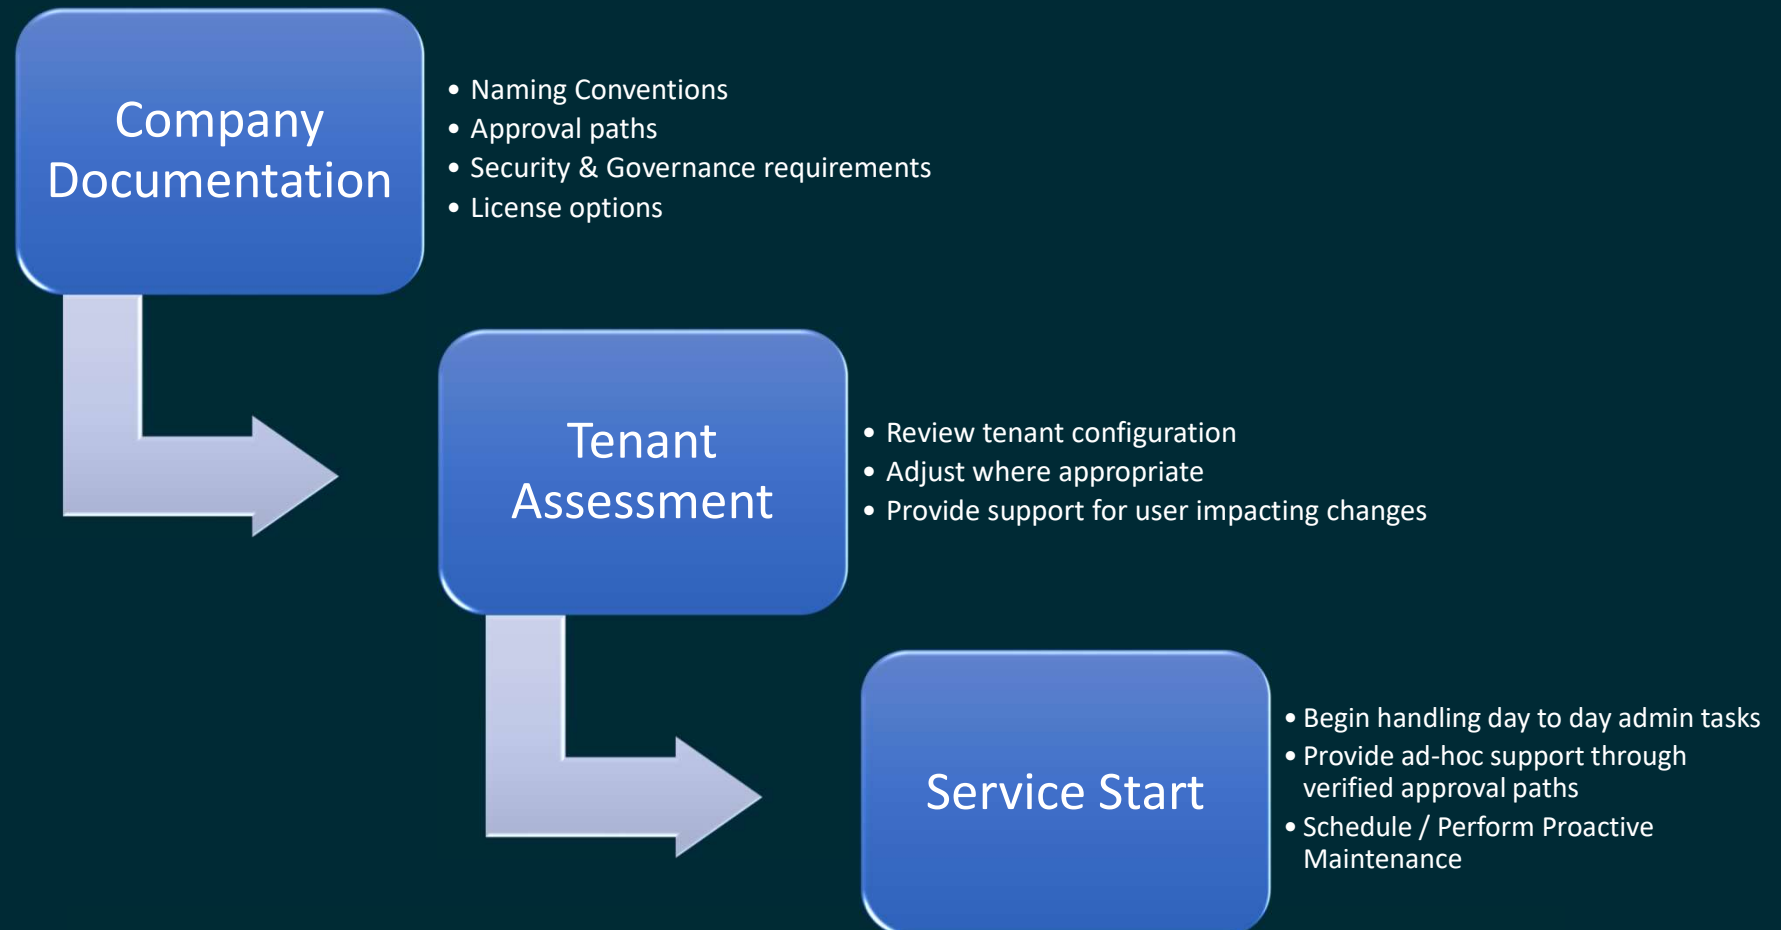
Company Documentation

- Naming Conventions
- Approval paths
- Security & Governance requirements
- License options

Tenant Assessment

- Review tenant configuration
- Adjust where appropriate
- Provide support for user impacting changes

Service Start

- Begin handling day to day admin tasks
- Provide ad-hoc support through verified approval paths
- Schedule / Perform Proactive Maintenance